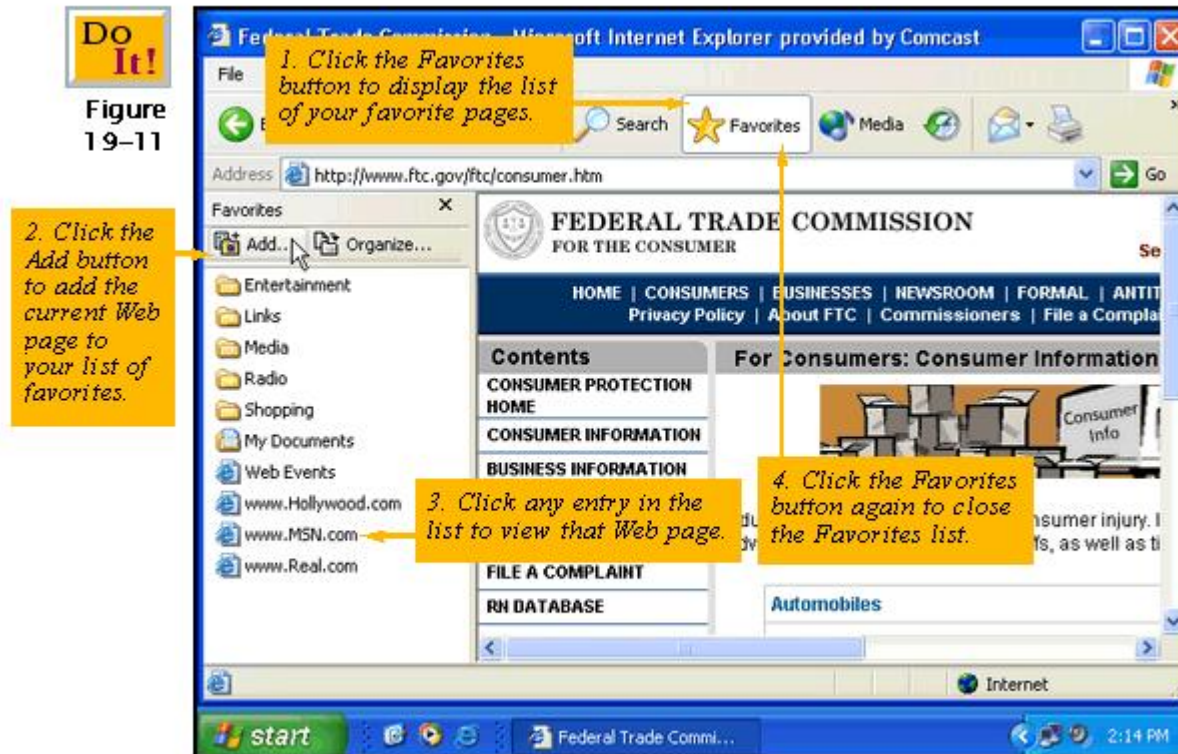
Do It!

Figure 19–11

Fe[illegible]oft Internet Explorer provided by Comcast

File

1. Click the Favorites button to display the list of your favorite pages.

Search

Favorites

Media

Address http://www.ftc.gov/ftc/consumer.htm

Go

Favorites

2. Click the Add button to add the current Web page to your list of favorites.

Add...

Organize...

Entertainment

Links

Media

Radio

Shopping

My Documents

Web Events

www.Hollywood.com

www.MSN.com

www.Real.com

FEDERAL TRADE COMMISSION

FOR THE CONSUMER

Se

HOME | CONSUMERS | BUSINESSES | NEWSROOM | FORMAL | ANTIT

Privacy Policy | About FTC | Commissioners | File a Compla

Contents

For Consumers: Consumer Information

CONSUMER PROTECTION HOME

CONSUMER INFORMATION

BUSINESS INFORMATION

Consumer Info

4. Click the Favorites button again to close the Favorites list.

3. Click any entry in the list to view that Web page.

nsumer injury. I

s, as well as ti

FILE A COMPLAINT

RN DATABASE

Automobiles

Internet

start

Federal Trade Commi...

2:14 PM